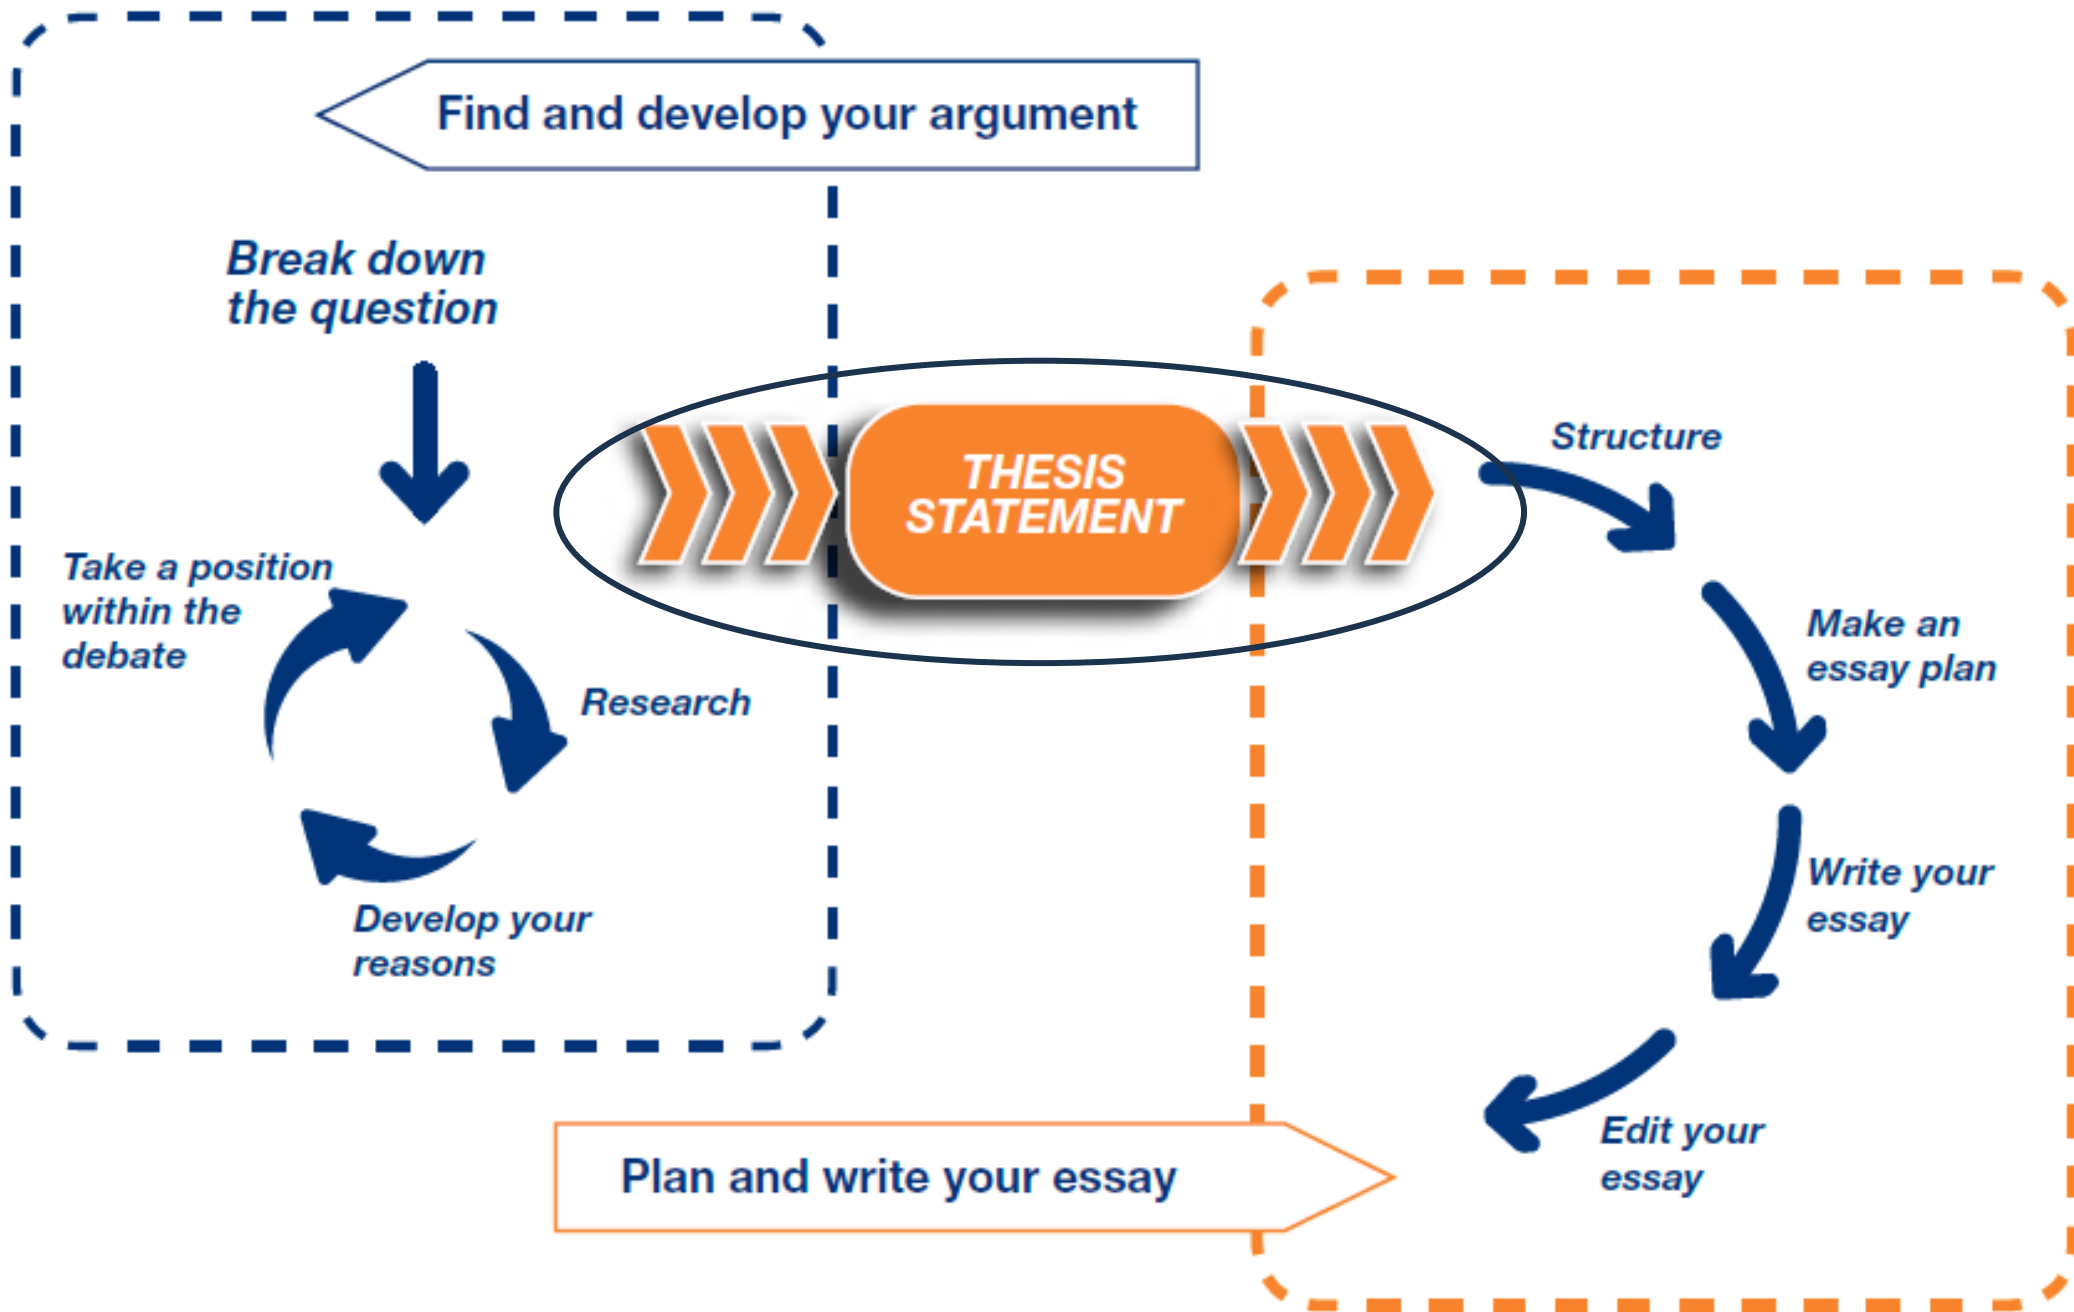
Find and develop your argument

Break down the question

Take a position within the debate

Research

Develop your reasons

THESIS STATEMENT

Structure

Make an essay plan

Write your essay

Edit your essay

Plan and write your essay